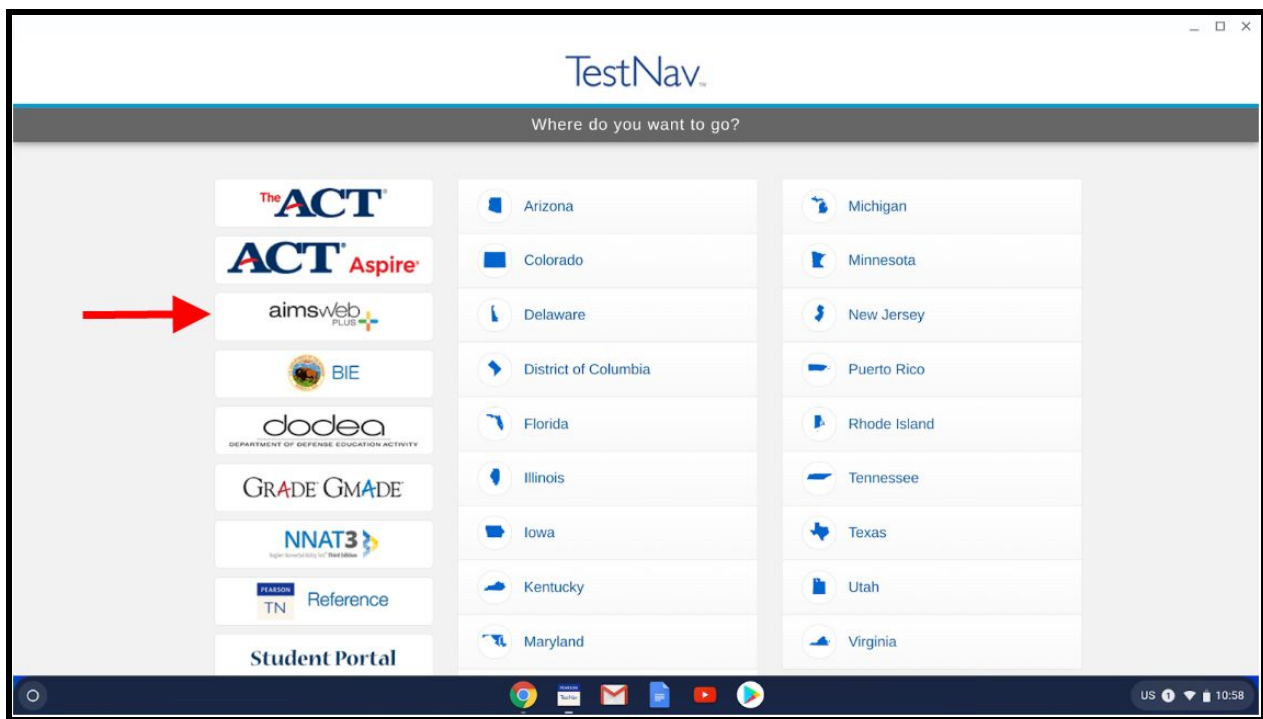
TestNav

Where do you want to go?

The ACT

ACT Aspire

aimsweb PLUS

BIE

dodea
DEPARTMENT OF DEFENSE EDUCATION ACTIVITY

GRADE GMADE

NNAT3

PEARSON
TN Reference

Student Portal

Arizona

Colorado

Delaware

District of Columbia

Florida

Illinois

Iowa

Kentucky

Maryland

Michigan

Minnesota

New Jersey

Puerto Rico

Rhode Island

Tennessee

Texas

Utah

Virginia

US 1 10:58